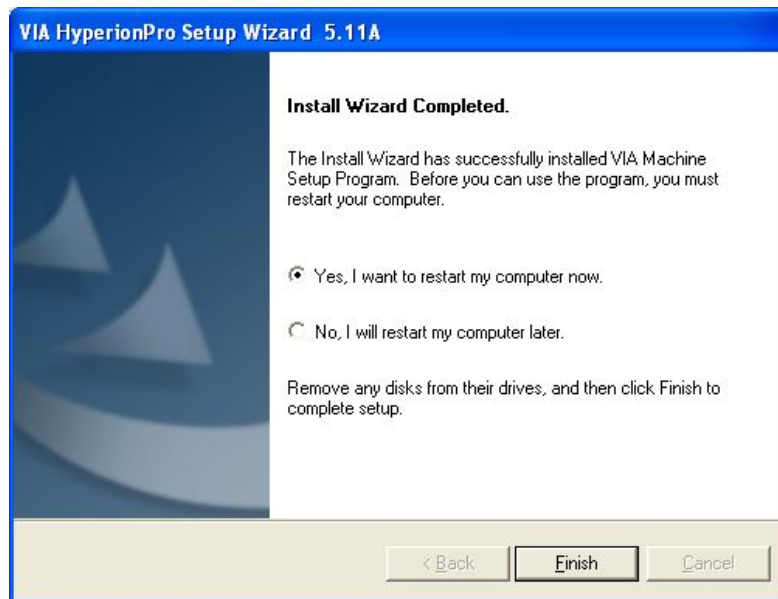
VIA HyperionPro Setup Wizard 5.11A

Install Wizard Completed.

The Install Wizard has successfully installed VIA Machine Setup Program. Before you can use the program, you must restart your computer.

Yes, I want to restart my computer now.

No, I will restart my computer later.

Remove any disks from their drives, and then click Finish to complete setup.

< Back
Finish
Cancel